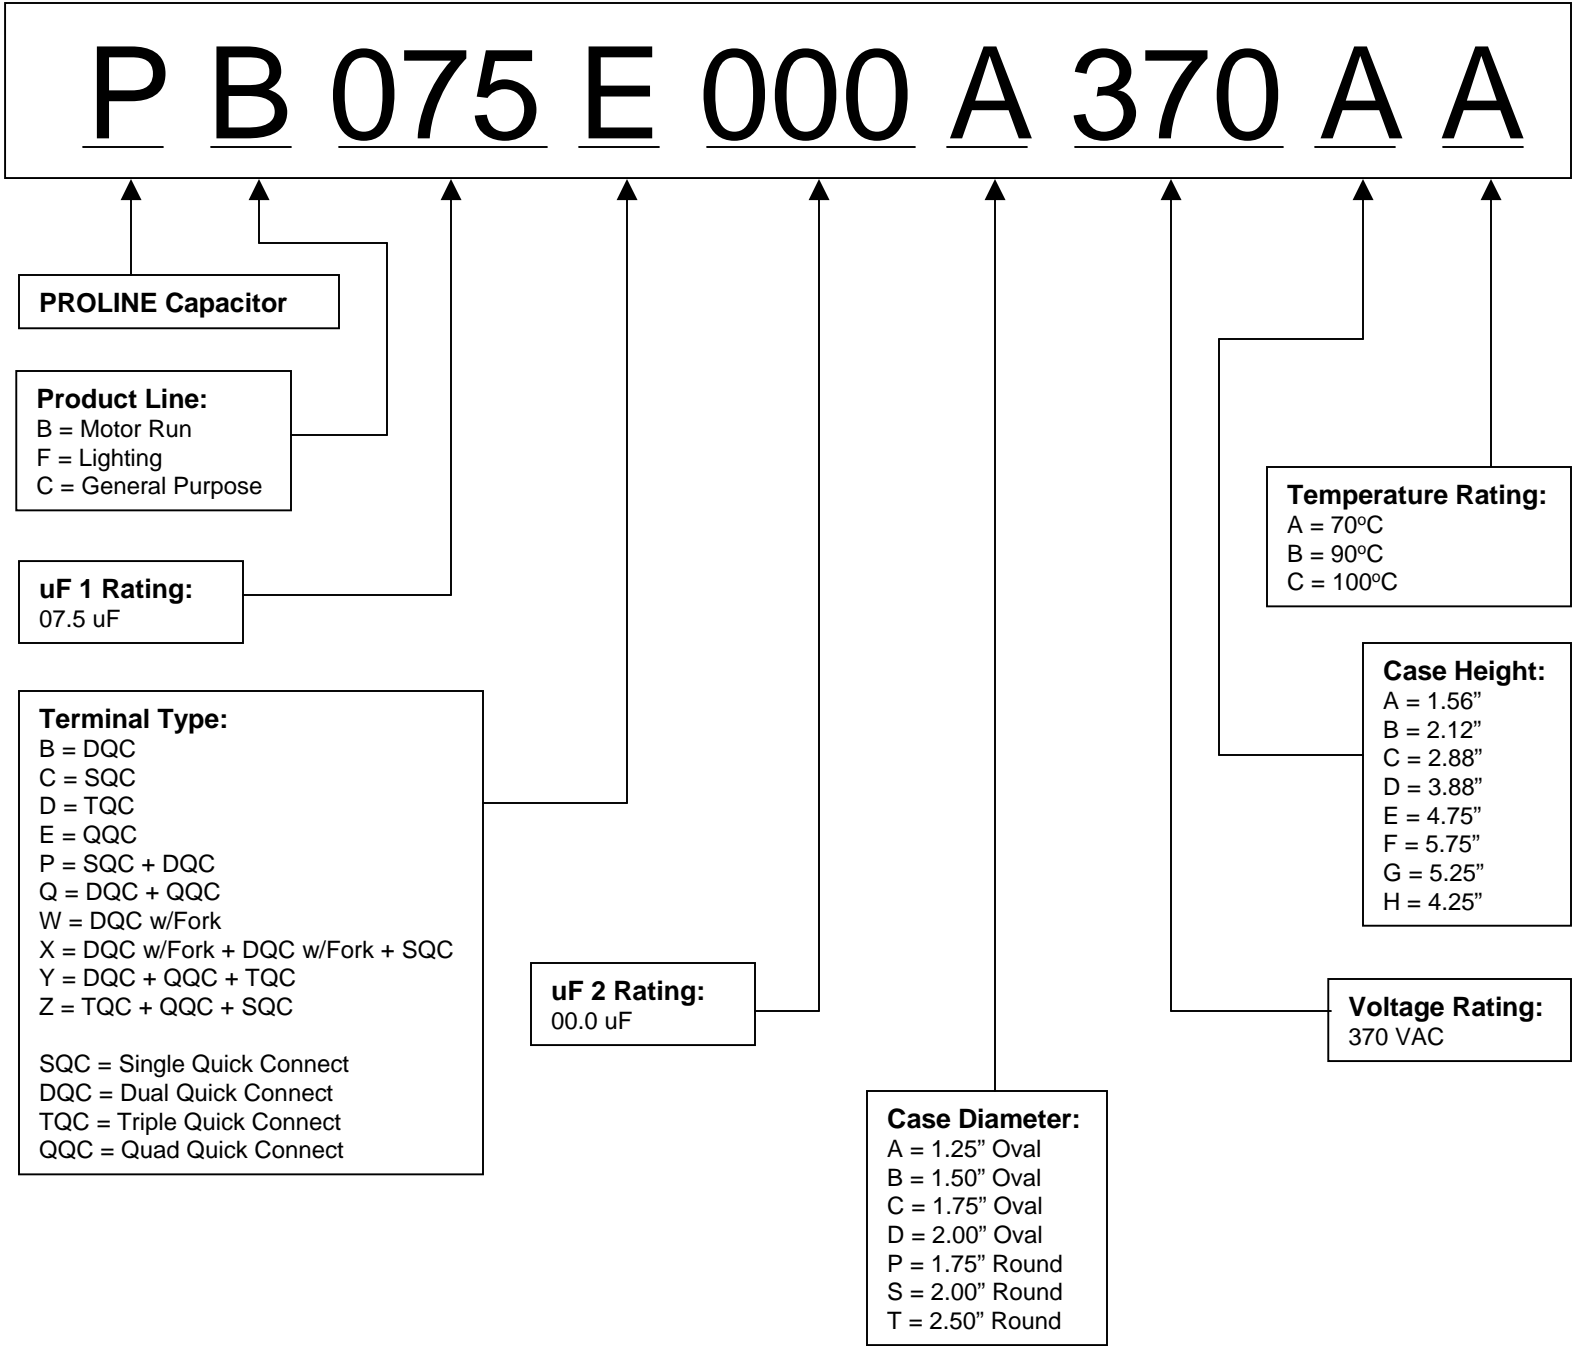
P B 075 E 000 A 370 A A

PROLINE Capacitor

Product Line:
B = Motor Run
F = Lighting
C = General Purpose

uF 1 Rating:
07.5 uF

Terminal Type:
B = DQC
C = SQC
D = TQC
E = QQC
P = SQC + DQC
Q = DQC + QQC
W = DQC w/Fork
X = DQC w/Fork + DQC w/Fork + SQC
Y = DQC + QQC + TQC
Z = TQC + QQC + SQC

SQC = Single Quick Connect
DQC = Dual Quick Connect
TQC = Triple Quick Connect
QQC = Quad Quick Connect

uF 2 Rating:
00.0 uF

Case Diameter:
A = 1.25” Oval
B = 1.50” Oval
C = 1.75” Oval
D = 2.00” Oval
P = 1.75” Round
S = 2.00” Round
T = 2.50” Round

Temperature Rating:
A = 70ºC
B = 90ºC
C = 100ºC

Case Height:
A = 1.56”
B = 2.12”
C = 2.88”
D = 3.88”
E = 4.75”
F = 5.75”
G = 5.25”
H = 4.25”

Voltage Rating:
370 VAC